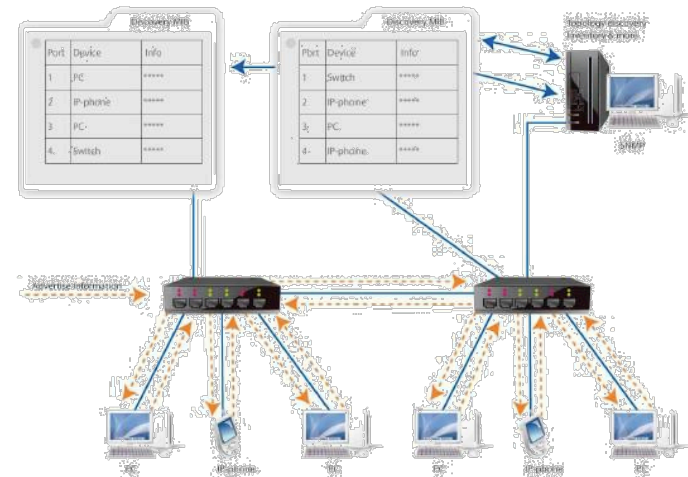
Discovery MIB

| Port | Device | Info |
|---|---|---|
| 1 | PC | ***** |
| 2 | IP-phone | ***** |
| 3 | PC | ***** |
| 4 | Switch | ***** |

Discovery MIB

| Port | Device | Info |
|---|---|---|
| 1 | Switch | ***** |
| 2 | IP-phone | ***** |
| 3 | PC | ***** |
| 4 | IP-phone | ***** |

Topology discovery Inventory & more

SNMP

Advertise information

PC

IP-phone

PC

PC

IP-phone

PC